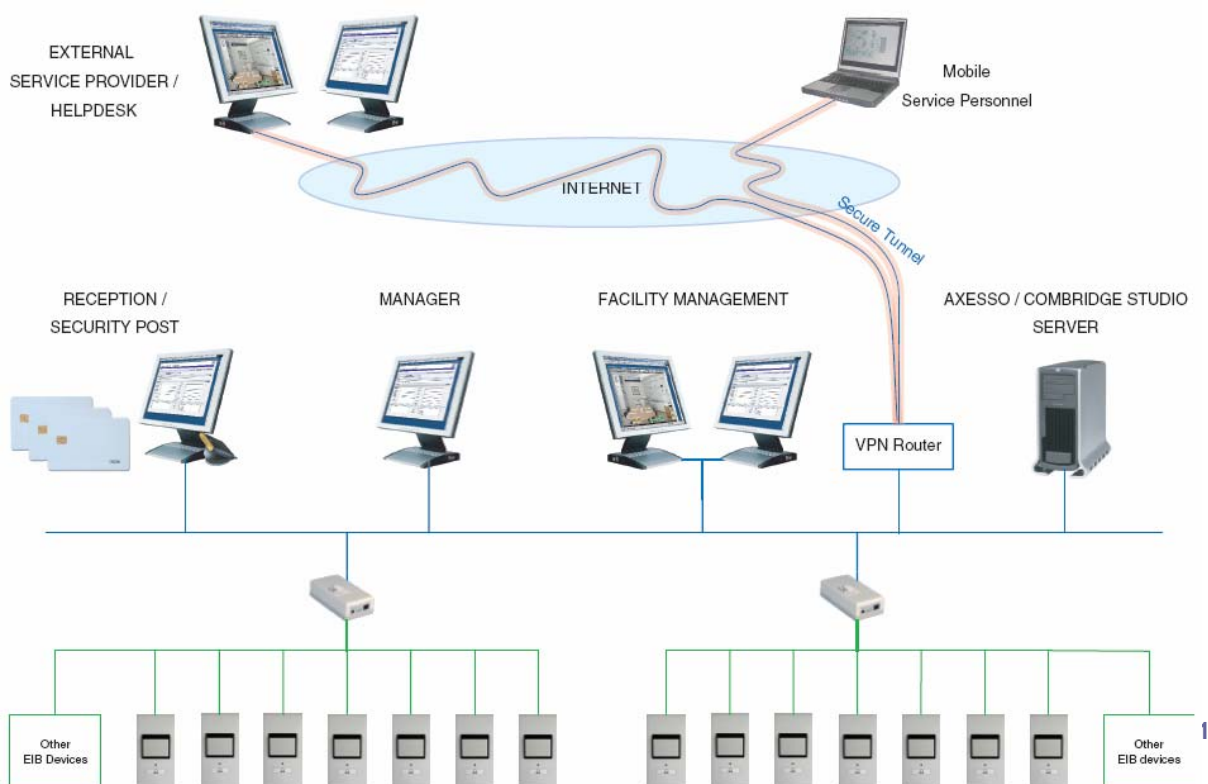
EXTERNAL SERVICE PROVIDER / HELPDESK

Mobile Service Personnel

INTERNET

Secure Tunnel

RECEPTION / SECURITY POST

MANAGER

FACILITY MANAGEMENT

AXESSO / COMBRIDGE STUDIO SERVER

VPN Router

Other EIB Devices

Other EIB devices

1